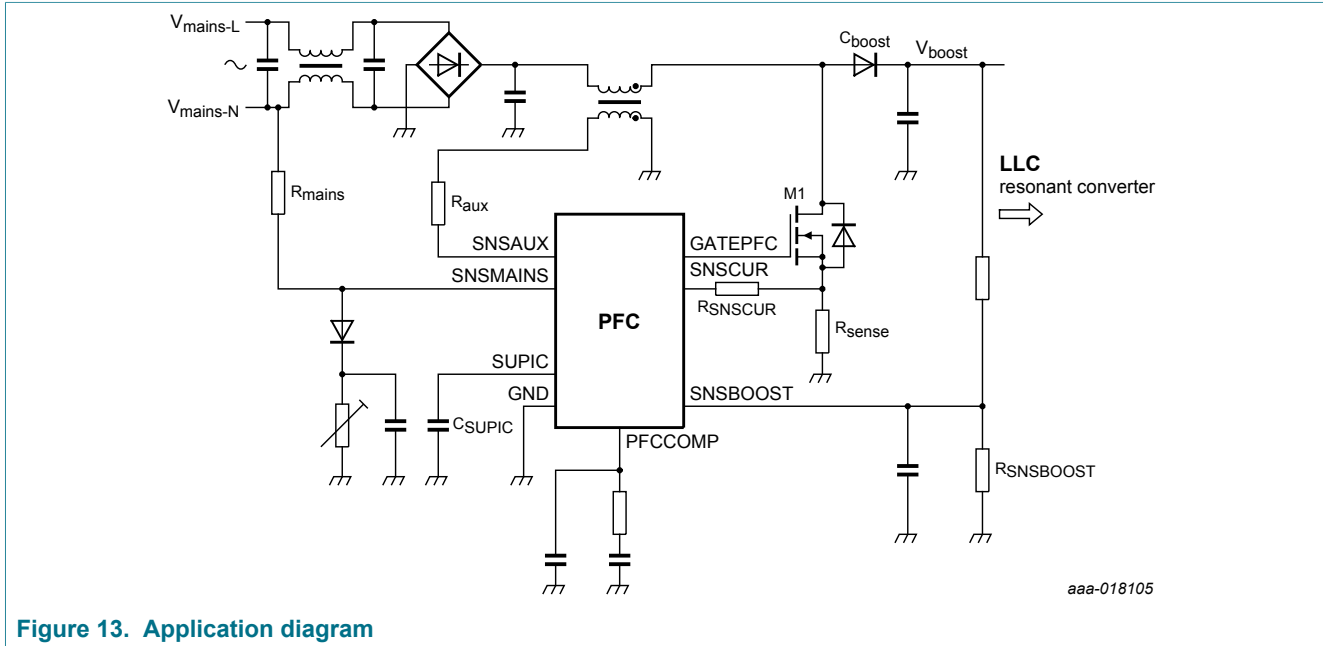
$V_{mains-L}$

$V_{mains-N}$

$C_{boost}$

$V_{boost}$

**LLC**
resonant converter

$R_{mains}$

$R_{aux}$

M1

SNSAUX

GATEPFC

SNSMAINS

SNSCUR

$R_{SNSCUR}$

PFC

$R_{sense}$

SUPIC

GND

SNSBOOST

$C_{SUPIC}$

PFCCOMP

$R_{SNSBOOST}$

aaa-018105

**Figure 13. Application diagram**